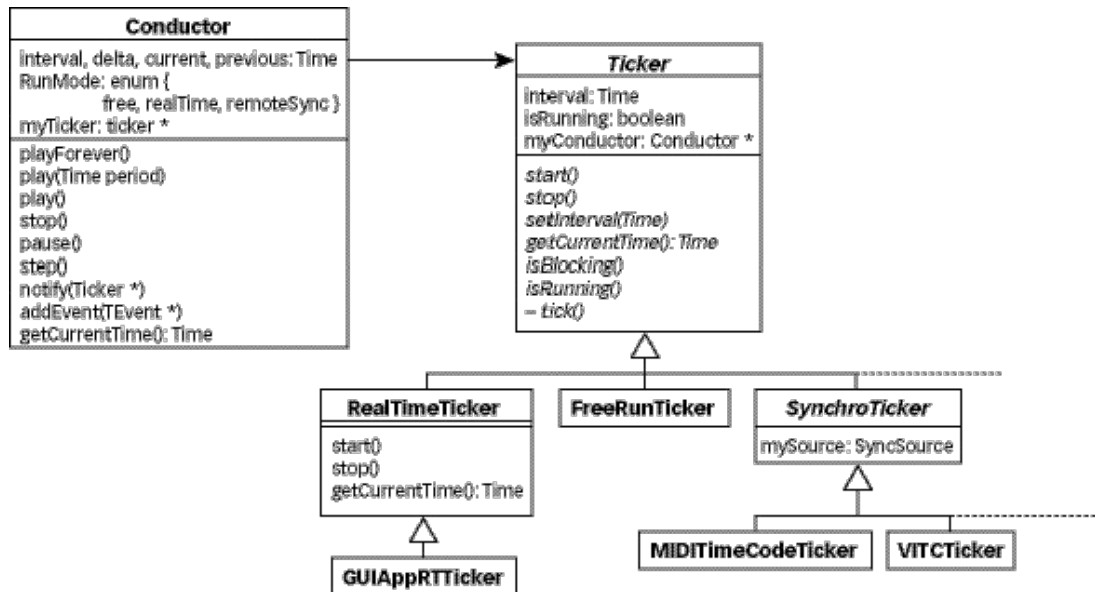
Conductor

interval, delta, current, previous: Time
RunMode: enum {
free, realTime, remoteSync }
myTicker: ticker *

playForever()
play(Time period)
play()
stop()
pause()
step()
notify(Ticker *)
addEvent(TEvent *)
getCurrentTime(): Time

Ticker

Interval: Time
isRunning: boolean
myConductor: Conductor *

start()
stop()
setInterval(Time)
getCurrentTime(): Time
isBlocking()
isRunning()
– tick()

RealTimeTicker

start()
stop()
getCurrentTime(): Time

FreeRunTicker

SynchroTicker

mySource: SyncSource

GUIAppRTTicker

MIDITimeCodeTicker

VITCTicker